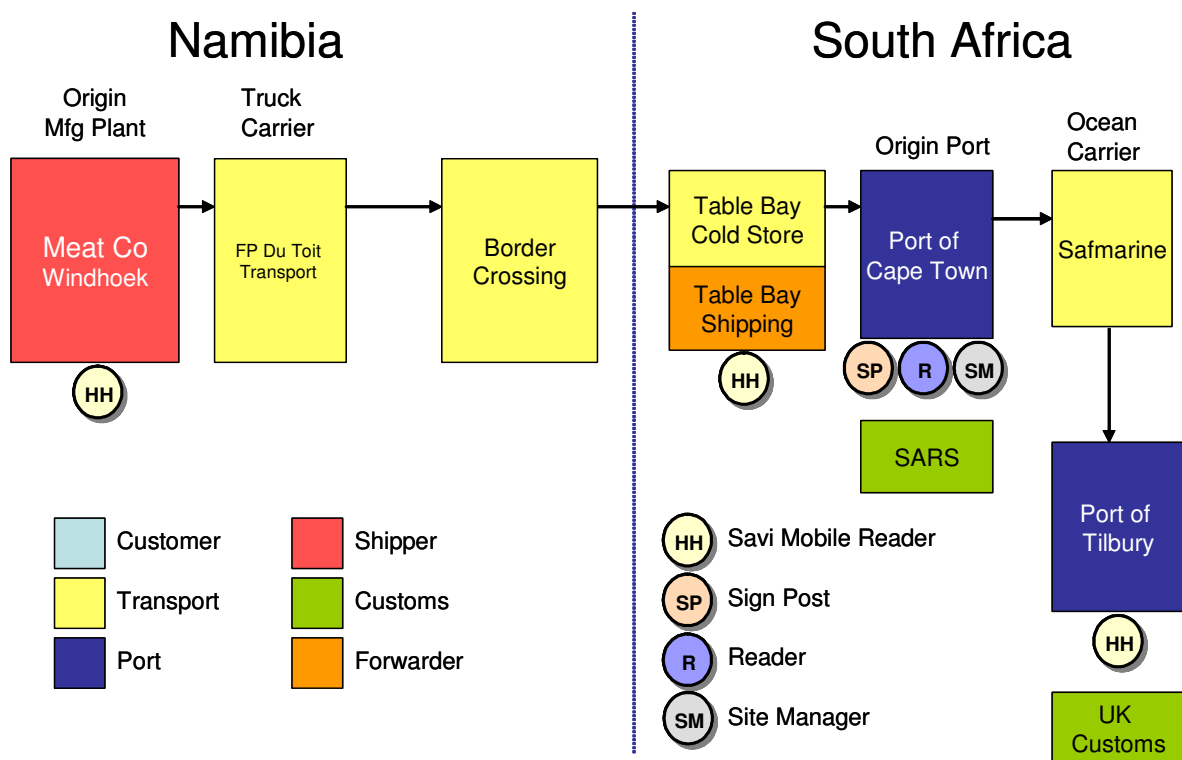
Namibia

South Africa

Origin Mfg Plant

Truck Carrier

Origin Port

Ocean Carrier

Meat Co Windhoek

FP Du Toit Transport

Border Crossing

Table Bay Cold Store

Table Bay Shipping

Port of Cape Town

Safmarine

HH

HH

SP

R

SM

SARS

Port of Tilbury

HH

UK Customs

Customer

Transport

Port

Shipper

Customs

Forwarder

HH Savi Mobile Reader

SP Sign Post

R Reader

SM Site Manager